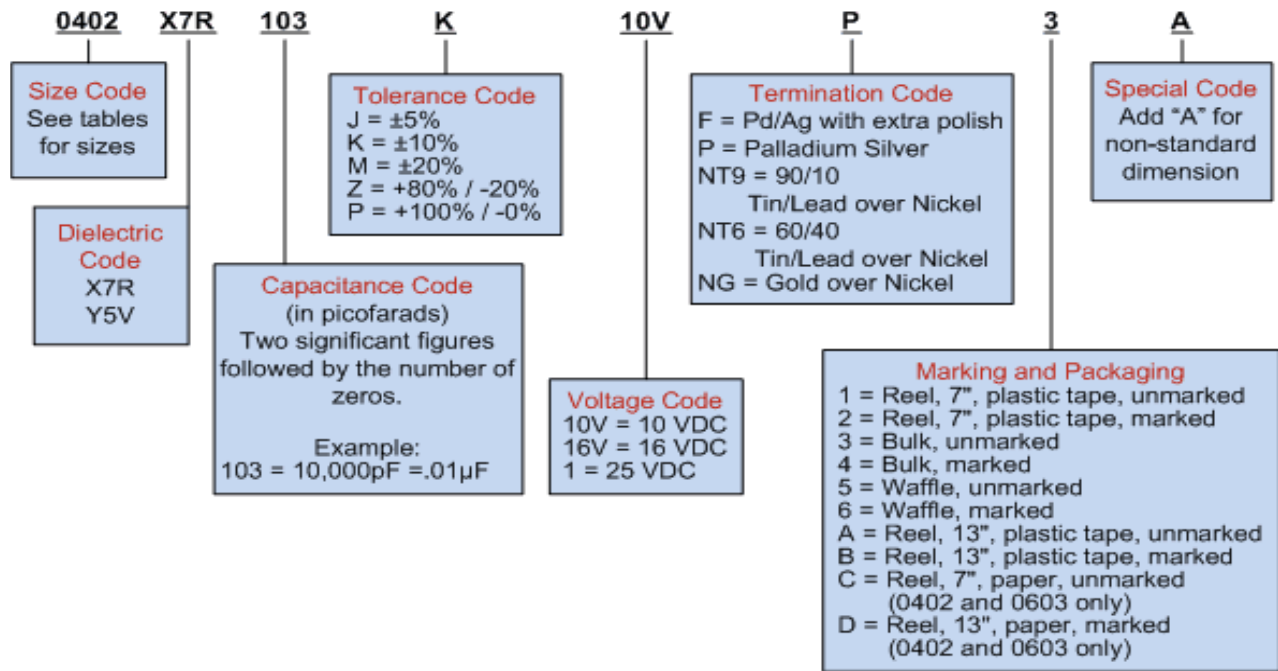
0402 X7R 103 K 10V P 3 A

Size Code
See tables for sizes

Dielectric Code
X7R
Y5V

Capacitance Code
(in picofarads)
Two significant figures followed by the number of zeros.

Example:
103 = 10,000pF =.01µF

Tolerance Code
J = ±5%
K = ±10%
M = ±20%
Z = +80% / -20%
P = +100% / -0%

Voltage Code
10V = 10 VDC
16V = 16 VDC
1 = 25 VDC

Termination Code
F = Pd/Ag with extra polish
P = Palladium Silver
NT9 = 90/10
Tin/Lead over Nickel
NT6 = 60/40
Tin/Lead over Nickel
NG = Gold over Nickel

Marking and Packaging
1 = Reel, 7", plastic tape, unmarked
2 = Reel, 7", plastic tape, marked
3 = Bulk, unmarked
4 = Bulk, marked
5 = Waffle, unmarked
6 = Waffle, marked
A = Reel, 13", plastic tape, unmarked
B = Reel, 13", plastic tape, marked
C = Reel, 7", paper, unmarked
(0402 and 0603 only)
D = Reel, 13", paper, marked
(0402 and 0603 only)

Special Code
Add "A" for non-standard dimension